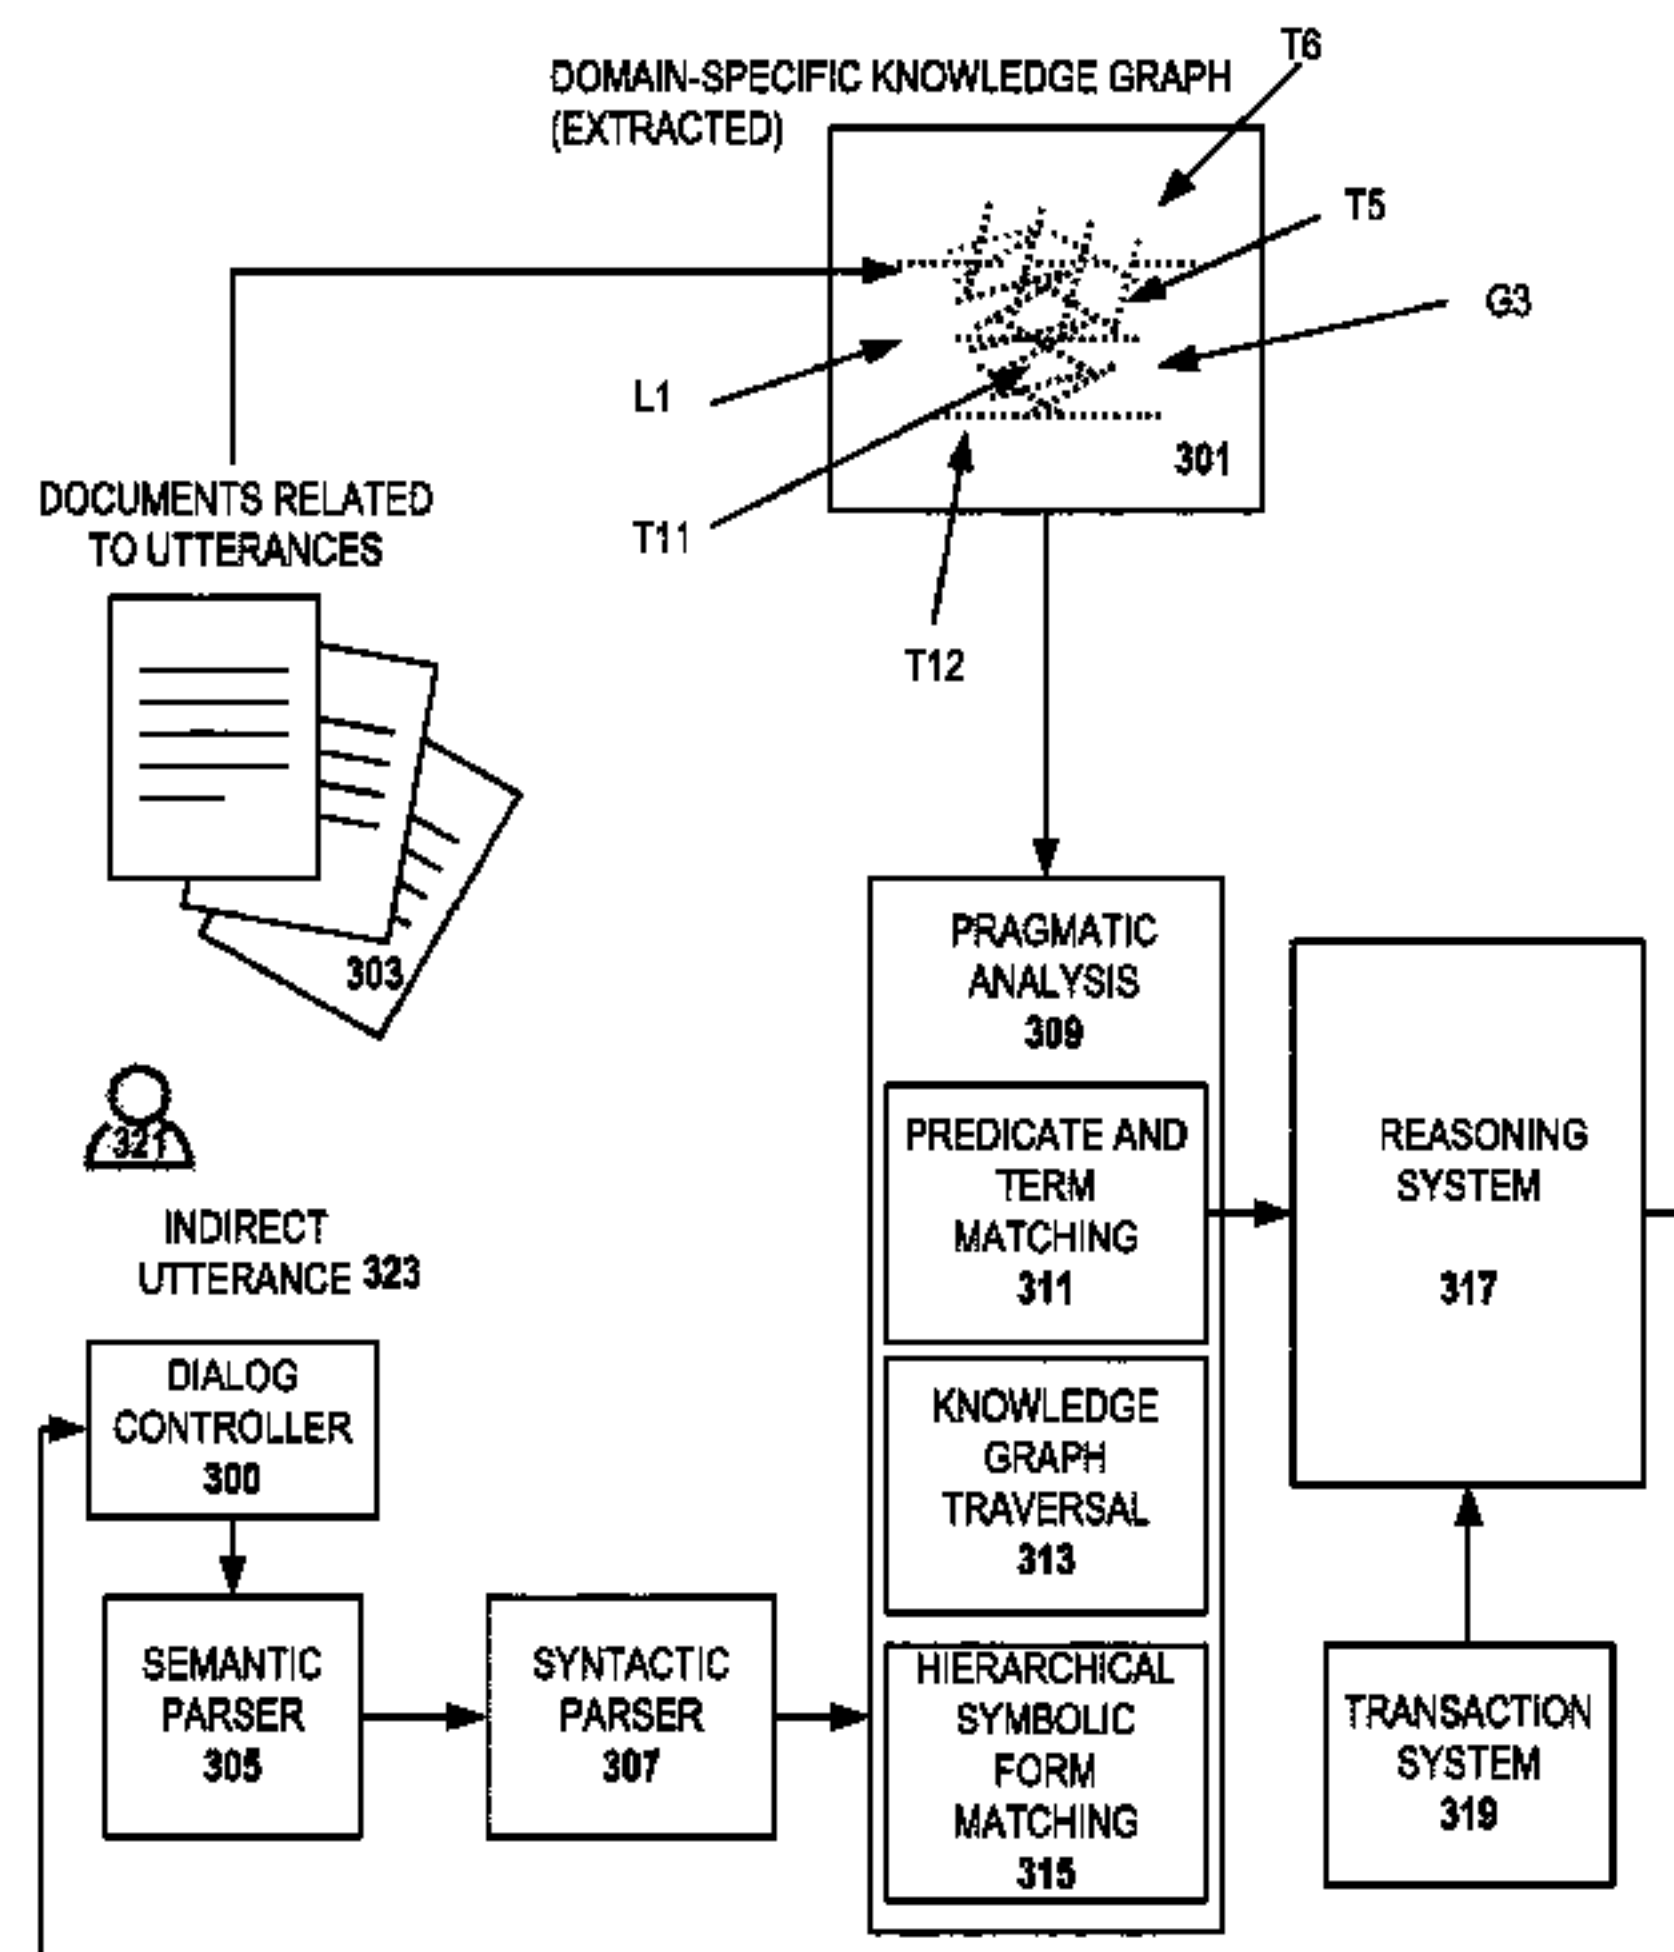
DOMAIN-SPECIFIC KNOWLEDGE GRAPH (EXTRACTED)

T6

T5

G3

L1

301

DOCUMENTS RELATED TO UTTERANCES

T11

T12

303

PRAGMATIC ANALYSIS 309

PREDICATE AND TERM MATCHING 311

KNOWLEDGE GRAPH TRAVERSAL 313

HIERARCHICAL SYMBOLIC FORM MATCHING 315

REASONING SYSTEM 317

TRANSACTION SYSTEM 319

321

INDIRECT UTTERANCE 323

DIALOG CONTROLLER 300

SEMANTIC PARSER 305

SYNTACTIC PARSER 307